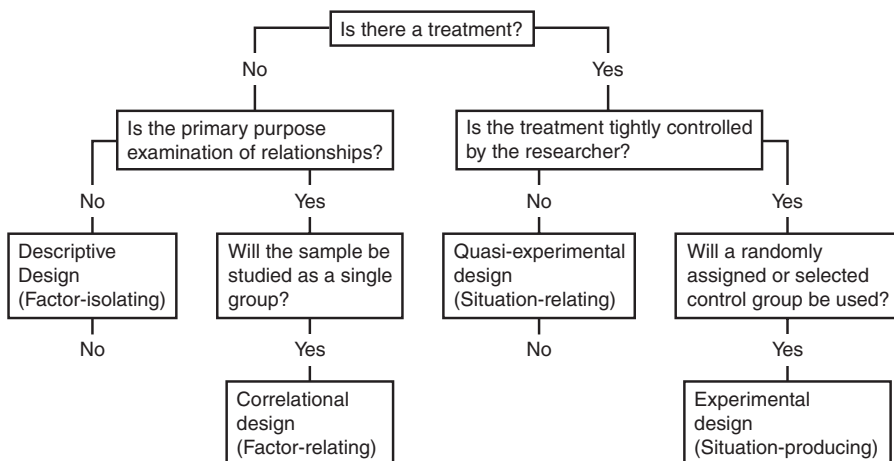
Is there a treatment?

No

Yes

Is the primary purpose examination of relationships?

Is the treatment tightly controlled by the researcher?

No

Yes

No

Yes

Descriptive Design (Factor-isolating)

Will the sample be studied as a single group?

Quasi-experimental design (Situation-relating)

Will a randomly assigned or selected control group be used?

No

Yes

No

Yes

Correlational design (Factor-relating)

Experimental design (Situation-producing)